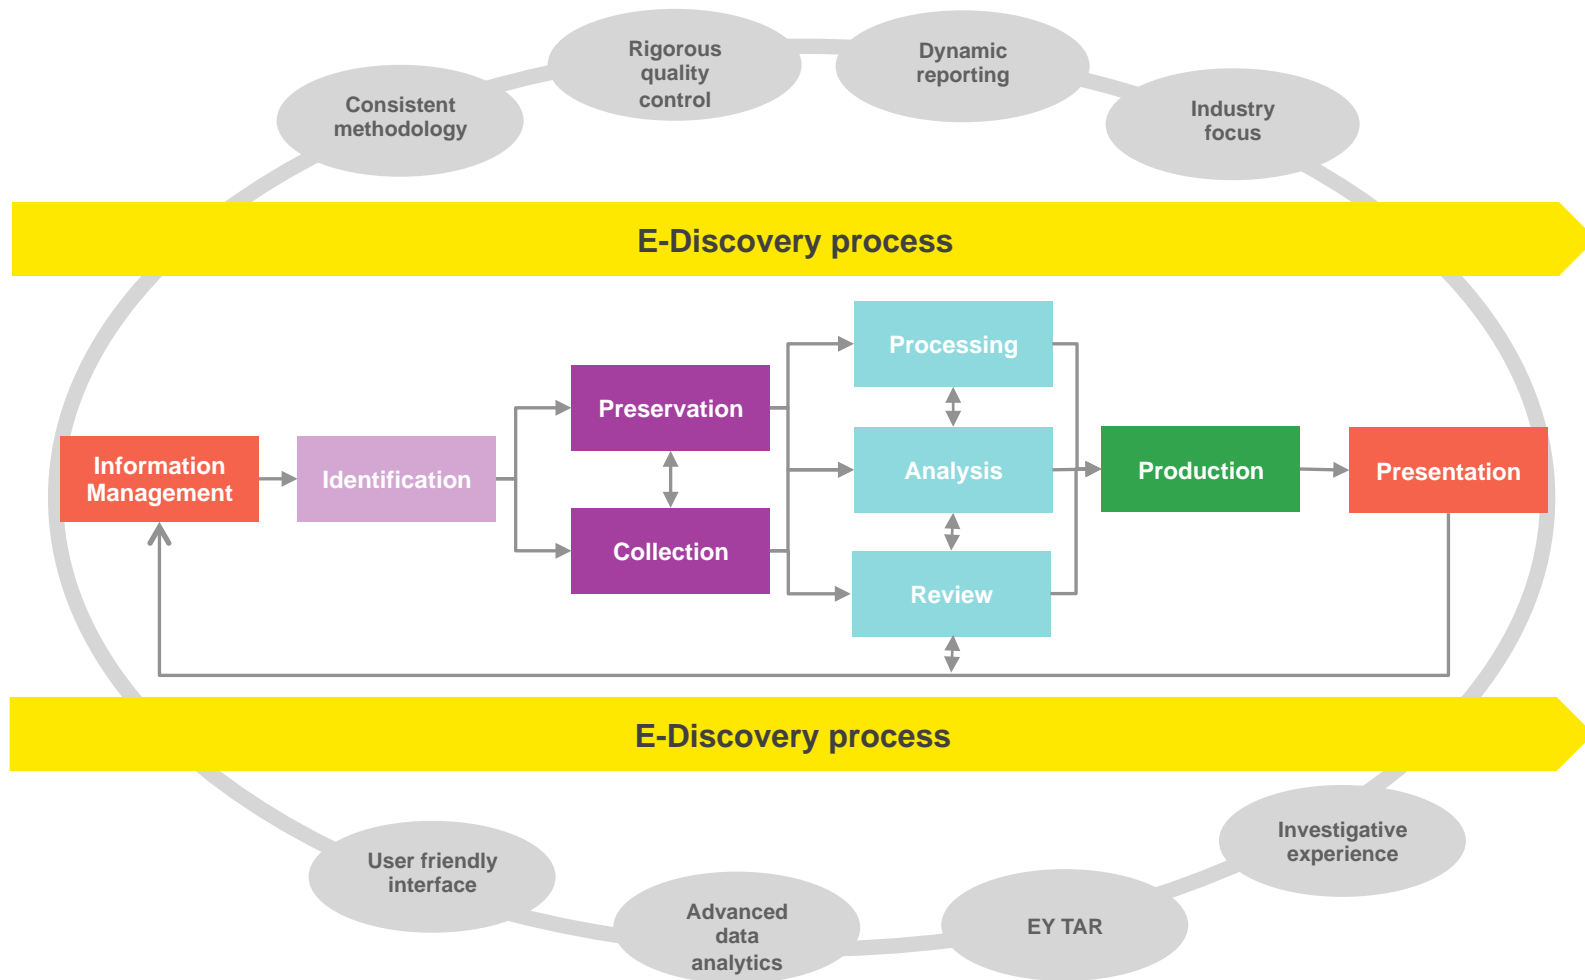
Consistent methodology

Rigorous quality control

Dynamic reporting

Industry focus

E-Discovery process

Information Management

Identification

Preservation

Collection

Processing

Analysis

Review

Production

Presentation

E-Discovery process

User friendly interface

Advanced data analytics

EY TAR

Investigative experience